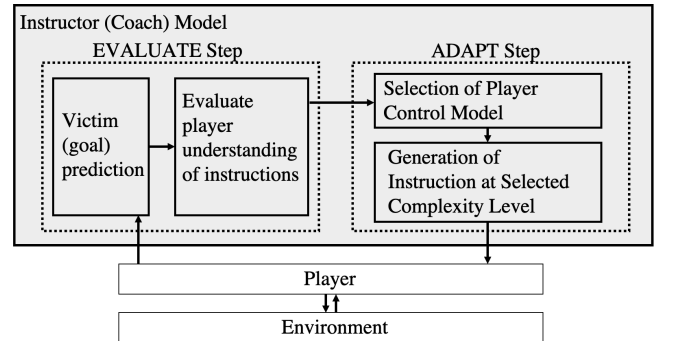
Instructor (Coach) Model

EVALUATE Step

Victim (goal) prediction

Evaluate player understanding of instructions

ADAPT Step

Selection of Player Control Model

Generation of Instruction at Selected Complexity Level

Player

Environment